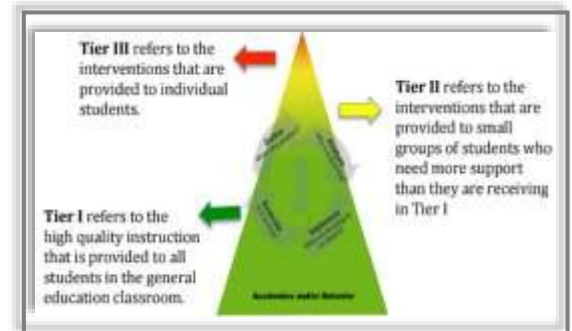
**Tier III** refers to the interventions that are provided to individual students.

**Tier II** refers to the interventions that are provided to small groups of students who need more support than they are receiving in Tier I

**Tier I** refers to the high quality instruction that is provided to all students in the general education classroom.

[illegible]

Academics and/or Behavior